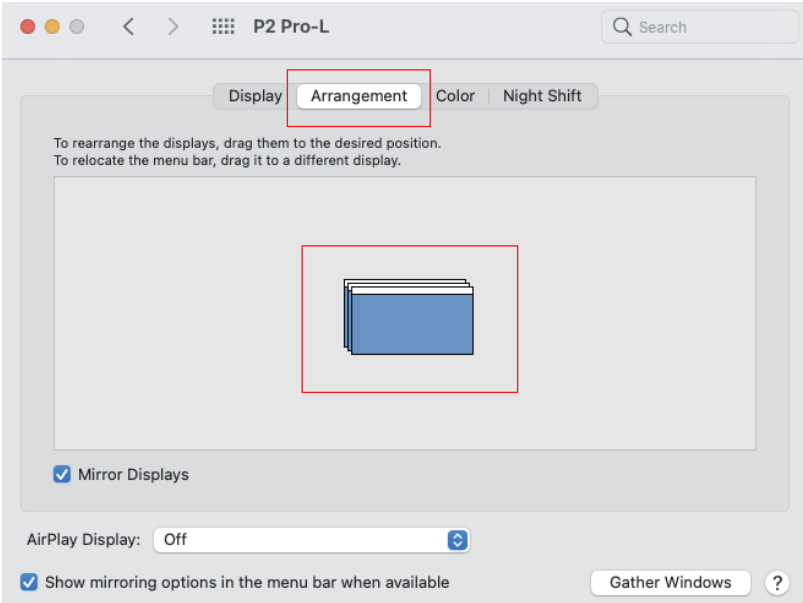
P2 Pro-L

Search

Display | Arrangement | Color | Night Shift

To rearrange the displays, drag them to the desired position.
To relocate the menu bar, drag it to a different display.

Mirror Displays

AirPlay Display: Off

Show mirroring options in the menu bar when available

Gather Windows

?